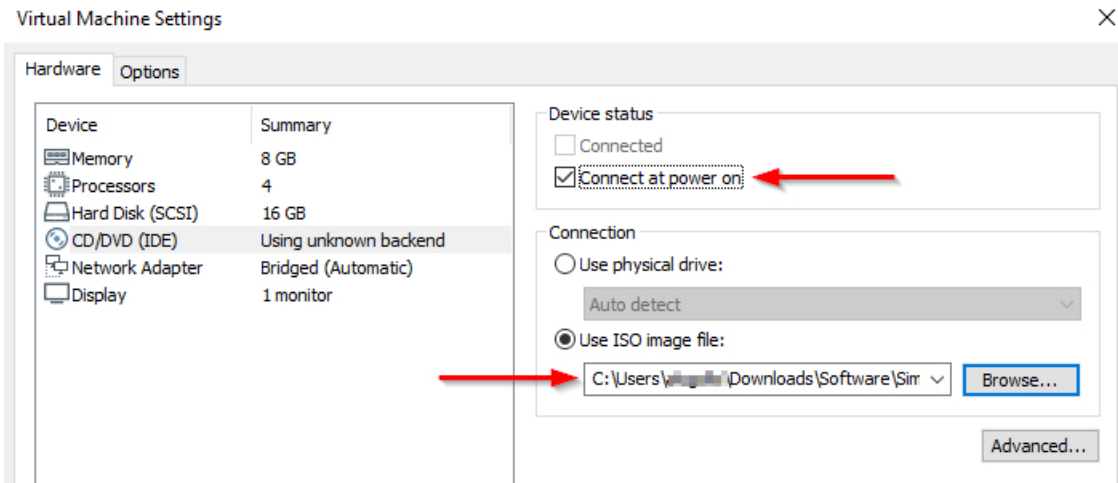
Virtual Machine Settings

Hardware Options

| Device | Summary |
|---|---|
| Memory | 8 GB |
| Processors | 4 |
| Hard Disk (SCSI) | 16 GB |
| CD/DVD (IDE) | Using unknown backend |
| Network Adapter | Bridged (Automatic) |
| Display | 1 monitor |

Device status

Connected

Connect at power on

Connection

Use physical drive:

Auto detect

Use ISO image file:

C:\Users\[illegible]\Downloads\Software\Sim

Browse...

Advanced...